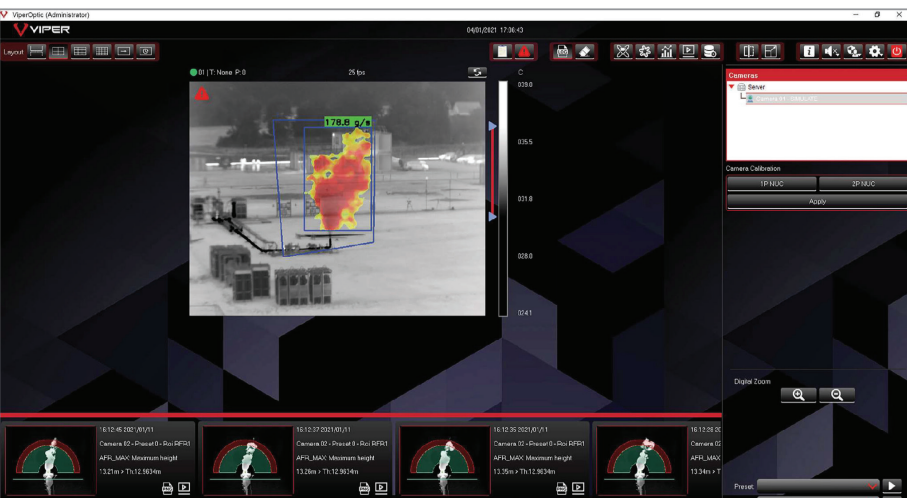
ViperOptic (Administrator)

VIPER

04/01/2021 17:36:43

Layout

01 | T: None P: 0

25 fps

C

039.0

035.5

031.8

028.0

024.1

178.8 g/s

Cameras

Server

Camera #1 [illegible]

Camera Calibration

1P NUC

2P NUC

Apply

Digital Zoom

16:12:45 2021/01/11
Camera 02 - Preset 0 - Roi RFR1
AFR_MAX Minimum height
13.21m > Th:12.9634m

16:12:37 2021/01/11
Camera 02 - Preset 0 - Roi RFR1
AFR_MAX Minimum height
13.26m > Th:12.9634m

16:12:35 2021/01/11
Camera 02 - Preset 0 - Roi RFR1
AFR_MAX Minimum height
13.35m > Th:12.9634m

16:12:28 2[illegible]
Camera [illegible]
AFR_MAX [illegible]
13.34m > T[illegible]

Preset